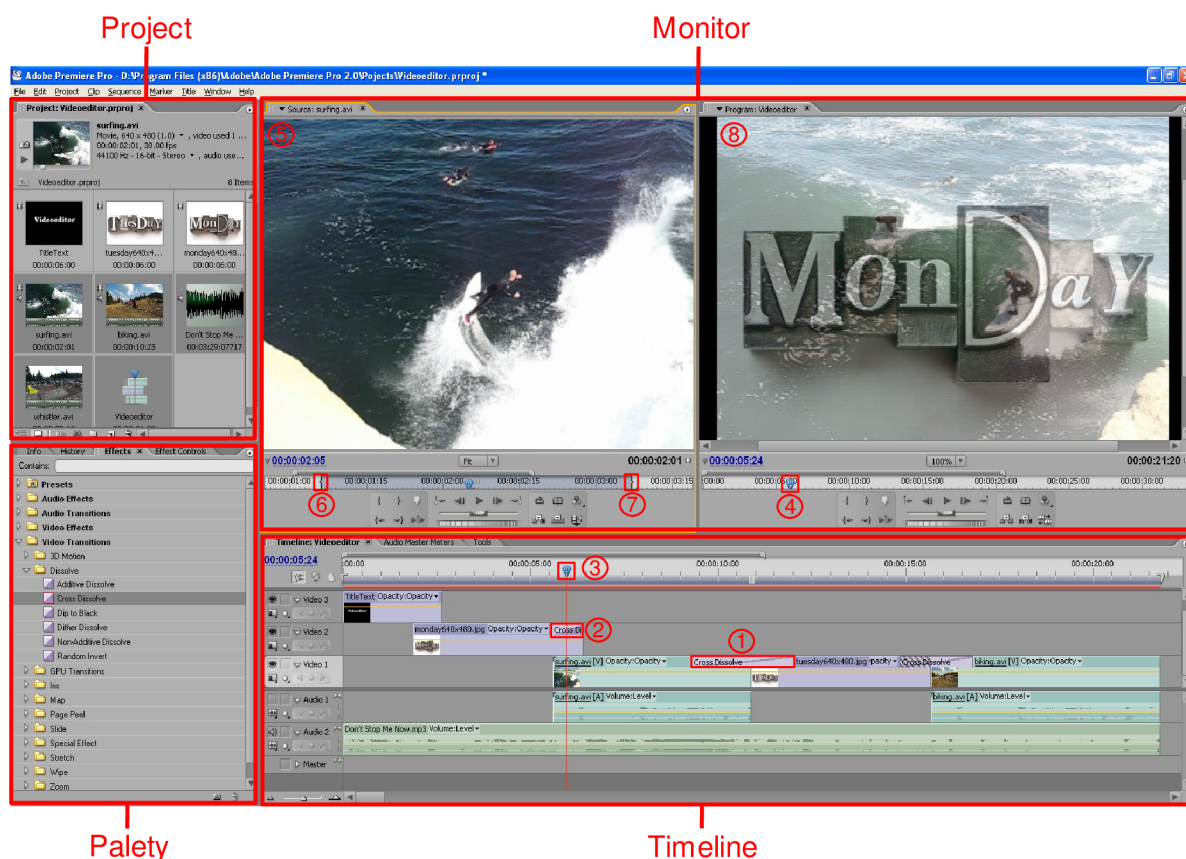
Project

Monitor

Adobe Premiere Pro - D:\Program Files (x86)\Adobe\Adobe Premiere Pro 2.0\Pojects\Videoeditor.prproj *

File Edit Project Clip Sequence Marker Title Window Help

Project: Videoeditor.prproj ×

surfing.avi
Movie, 640 x 480 (1.0), video used 1 ...
00:00:02:01, 30.00 fps
44100 Hz - 16-bit - Stereo, audio use...

Videoeditor.prproj 8 Items

Videoeditor
TitleText 00:00:06:00
tuesday640x4... 00:00:06:00
monday640x48... 00:00:06:00
surfing.avi 00:00:02:01
biking.avi 00:00:10:23
Don't Stop Me ... 00:03:29:07717
whistler.avi
Videoeditor

Source: surfing.avi ×

5

00:00:02:05 Fit 00:00:02:01
00:00:01:00 00:00:01:15 00:00:02:00 00:00:02:15 00:00:03:00 00:00:03:15

6 7

Program: Videoeditor ×

8

MonDaY

00:00:05:24 100% 00:00:21:20
00:00 00:00:05:00 00:00:10:00 00:00:15:00 00:00:20:00 00:00:25:00 00:00:30:00

4

Info History Effects × Effect Controls

Contains:

Presets
Audio Effects
Audio Transitions
Video Effects
Video Transitions
3D Motion
Dissolve
Additive Dissolve
Cross Dissolve
Dip to Black
Dither Dissolve
Non-Additive Dissolve
Random Invert
GPU Transitions
Iris
Map
Page Peel
Slide
Special Effect
Stretch
Wipe
Zoom

Timeline: Videoeditor × Audio Master Meters Tools

00:00:05:24
:00:00 00:00:05:00 00:00:10:00 00:00:15:00 00:00:20:00

3

Video 3 TitleText Opacity:Opacity
Video 2 monday640x480.jpg Opacity:Opacity Cross Di 2
1
Video 1 surfing.avi [V] Opacity:Opacity Cross Dissolve tuesday640x480.jpg pacity Cross Dissolve biking.avi [V] Opacity:Opacity
Audio 1 surfing.avi [A] Volume:Level biking.avi [A] Volume:Level
Audio 2 Don't Stop Me Now.mp3 Volume:Level
Master

Palety

Timeline